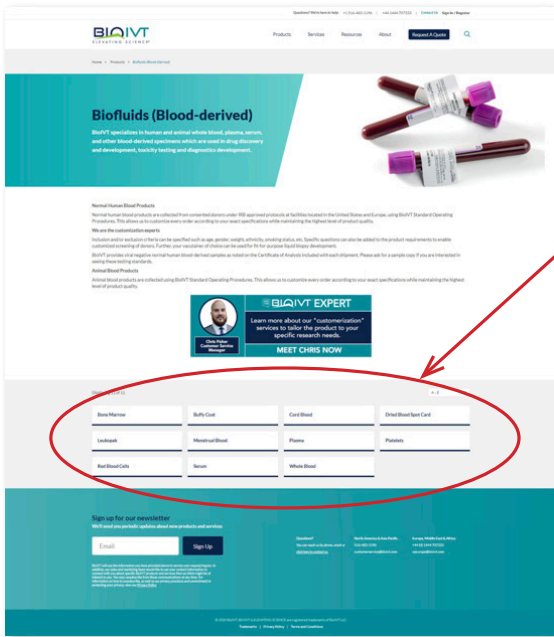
Questions? We're here to help. +1 (516) 483-1196 | +44 (0)1444 707 155 | Contact Us | Sign In / Register

BIOIVT
ELEVATING SCIENCE®

Products Services Resources About Request A Quote

Home > Products > Biofluids Blood-Derived

Biofluids (Blood-derived)

BioIVT specializes in human and animal whole blood, plasma, serum, and other blood-derived specimens which are used in drug discovery and development, toxicity testing and diagnostics development.

Normal Human Blood Products

Normal human blood products are collected from consented donors under IRB approved protocols at facilities located in the United States and Europe, using BioIVT Standard Operating Procedures. This allows us to customize every order according to your exact specifications while maintaining the highest level of product quality.

We are the customization experts

Inclusion and/or exclusion criteria can be specified such as age, gender, weight, ethnicity, smoking status, etc. Specific questions can also be added to the product requirements to enable customized screening of donors. Further, your vaccination of choice can be used for fit for purpose liquid biopsy development.

BioIVT provides viral negative normal human blood-derived samples as noted on the Certificate of Analysis included with each shipment. Please ask for a sample copy if you are interested in seeing these testing standards.

Animal Blood Products

Animal blood products are collected using BioIVT Standard Operating Procedures. This allows us to customize every order according to your exact specifications while maintaining the highest level of product quality.

Chris Parker
Customer Service Manager

BIOIVT EXPERT
Learn more about our "customization" services to tailor the product to your specific research needs.
MEET CHRIS NOW

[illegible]

| Bone Marrow | Buffy Coat | Cord Blood | Dried Blood Spot Card |
|---|---|---|---|
| Leukopak | Menstrual Blood | Plasma | Platelets |
| Red Blood Cells | Serum | Whole Blood | |

Sign up for our newsletter
We'll send you periodic updates about new products and services

Email
Sign Up

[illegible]

Questions?
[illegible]

North America & Asia Pacific
+1 516 483 1196
customerservice@bioivt.com

Europe, Middle East & Africa
+44 (0)1444 707 155
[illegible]

© 2022 BIOIVT. BIOIVT ELEVATING SCIENCE are registered trademarks of BioIVT LLC.
Trademarks | Privacy Policy | Terms and Conditions